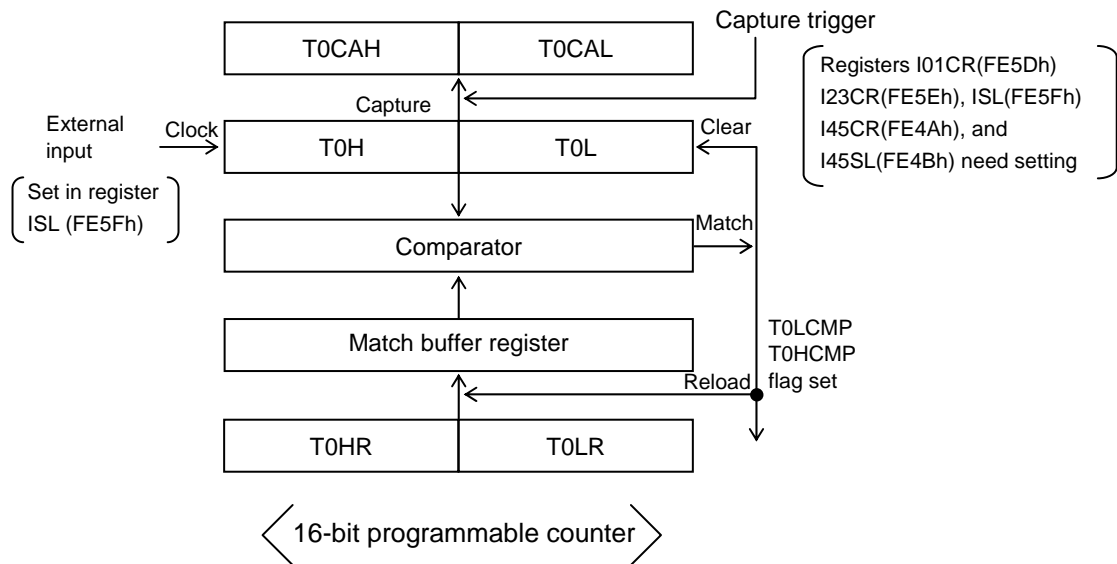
Capture trigger

T0CAH | T0CAL

Registers I01CR(FE5Dh) I23CR(FE5Eh), ISL(FE5Fh) I45CR(FE4Ah), and I45SL(FE4Bh) need setting

Capture

External input

Clock

T0H

T0L

Clear

Set in register ISL (FE5Fh)

Match

Comparator

Match buffer register

T0LCMP
T0HCMP
flag set

Reload

T0HR | T0LR

16-bit programmable counter